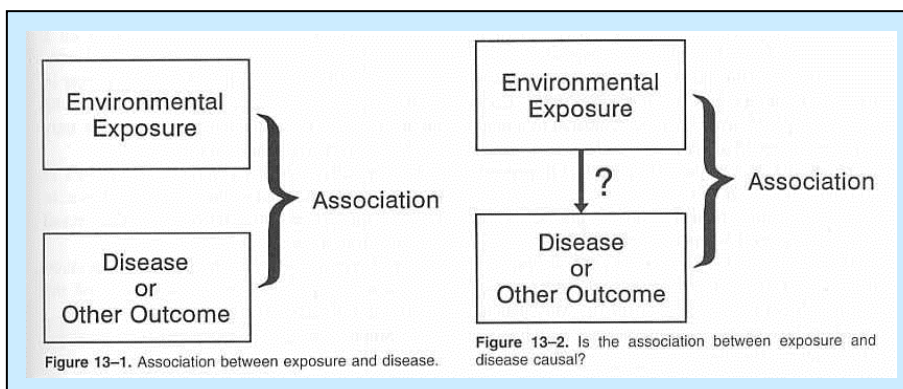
Environmental Exposure

Disease or Other Outcome

Association

Figure 13–1. Association between exposure and disease.

Environmental Exposure

?

Disease or Other Outcome

Association

Figure 13–2. Is the association between exposure and disease causal?